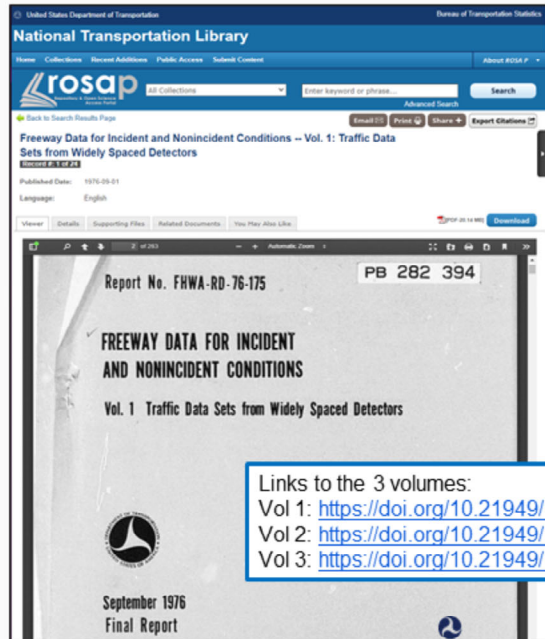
United States Department of Transportation
Bureau of Transportation Statistics

National Transportation Library

Home Collections Recent Additions Public Access Submit Content
About ROSA P

rosap
All Collections
Enter keyword or phrase...
Search
Advanced Search

Back to Search Results Page
Email Print Share Export Citations

Freeway Data for Incident and Nonincident Conditions -- Vol. 1: Traffic Data Sets from Widely Spaced Detectors

Record #: 1 of 24

Published Date: 1976-09-01
Language: English

Viewer Details Supporting Files Related Documents You May Also Like
Download

2 of 263 Automatic Zoom

Report No. FHWA-RD-76-175
PB 282 394

FREEWAY DATA FOR INCIDENT AND NONINCIDENT CONDITIONS

Vol. 1 Traffic Data Sets from Widely Spaced Detectors

Links to the 3 volumes:
Vol 1: https://doi.org/10.21949/
Vol 2: https://doi.org/10.21949/
Vol 3: https://doi.org/10.21949/

September 1976
Final Report